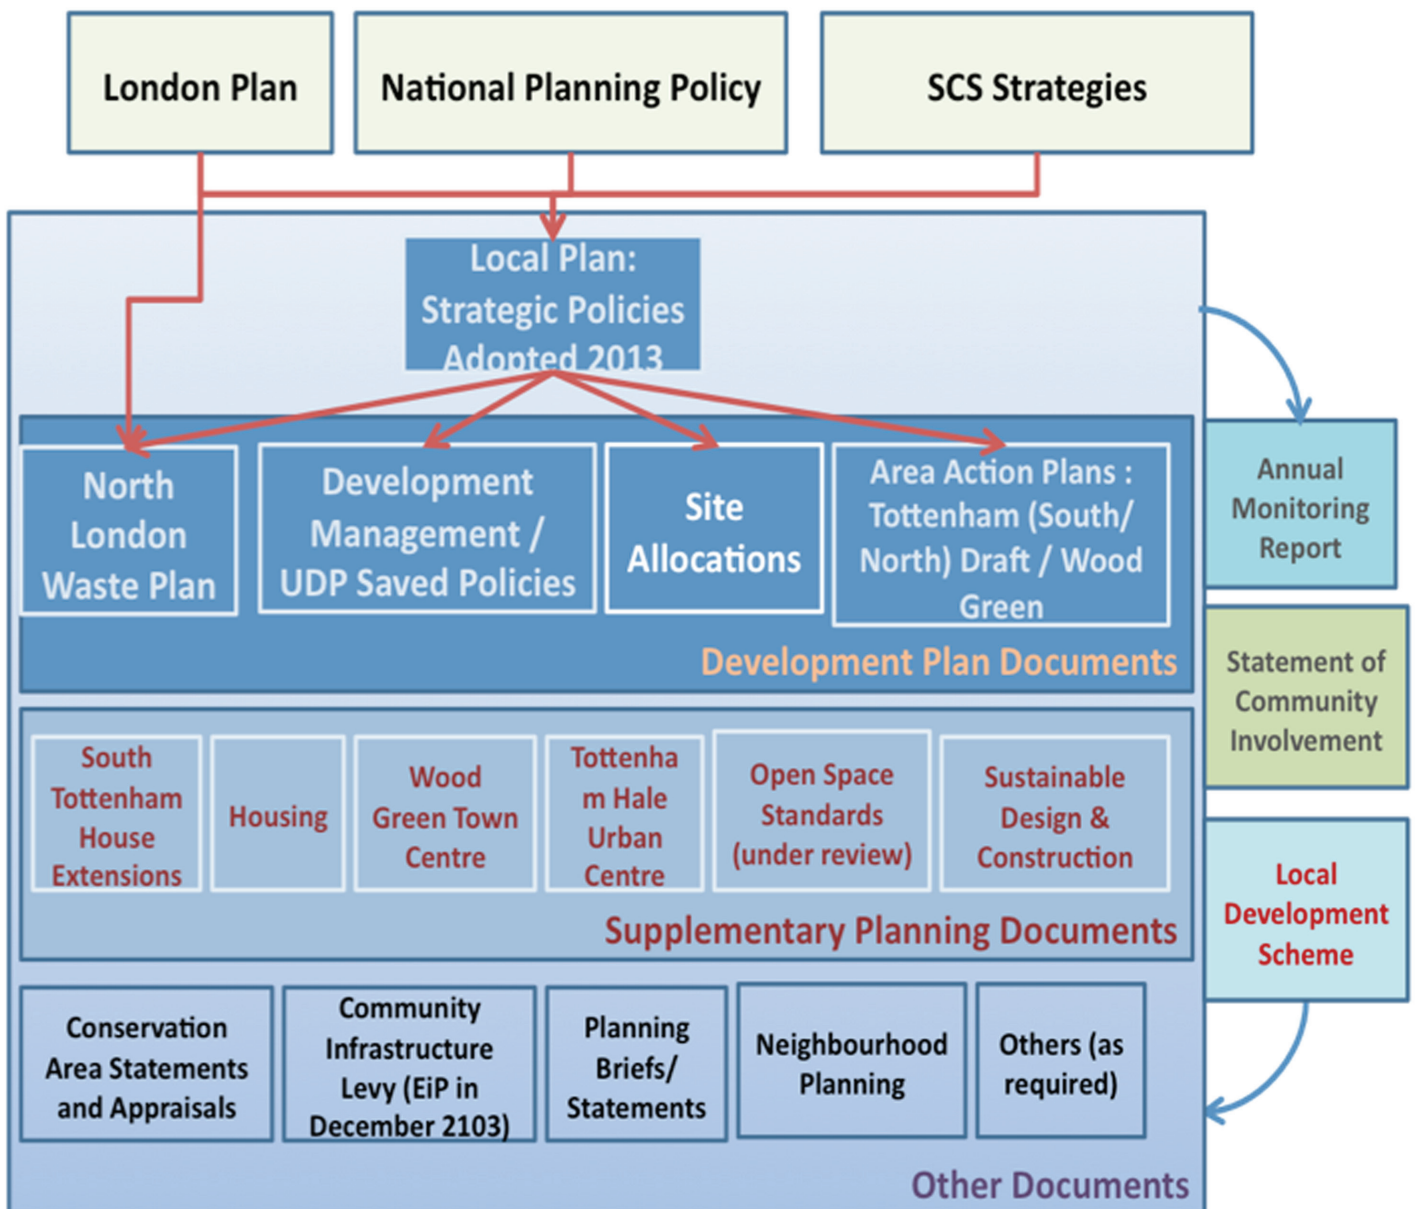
London Plan

National Planning Policy

SCS Strategies

Local Plan: Strategic Policies Adopted 2013

North London Waste Plan

Development Management / UDP Saved Policies

Site Allocations

Area Action Plans : Tottenham (South/ North) Draft / Wood Green

Development Plan Documents

South Tottenham House Extensions

Housing

Wood Green Town Centre

Tottenham Hale Urban Centre

Open Space Standards (under review)

Sustainable Design & Construction

Supplementary Planning Documents

Conservation Area Statements and Appraisals

Community Infrastructure Levy (EiP in December 2103)

Planning Briefs/ Statements

Neighbourhood Planning

Others (as required)

Other Documents

Annual Monitoring Report

Statement of Community Involvement

Local Development Scheme